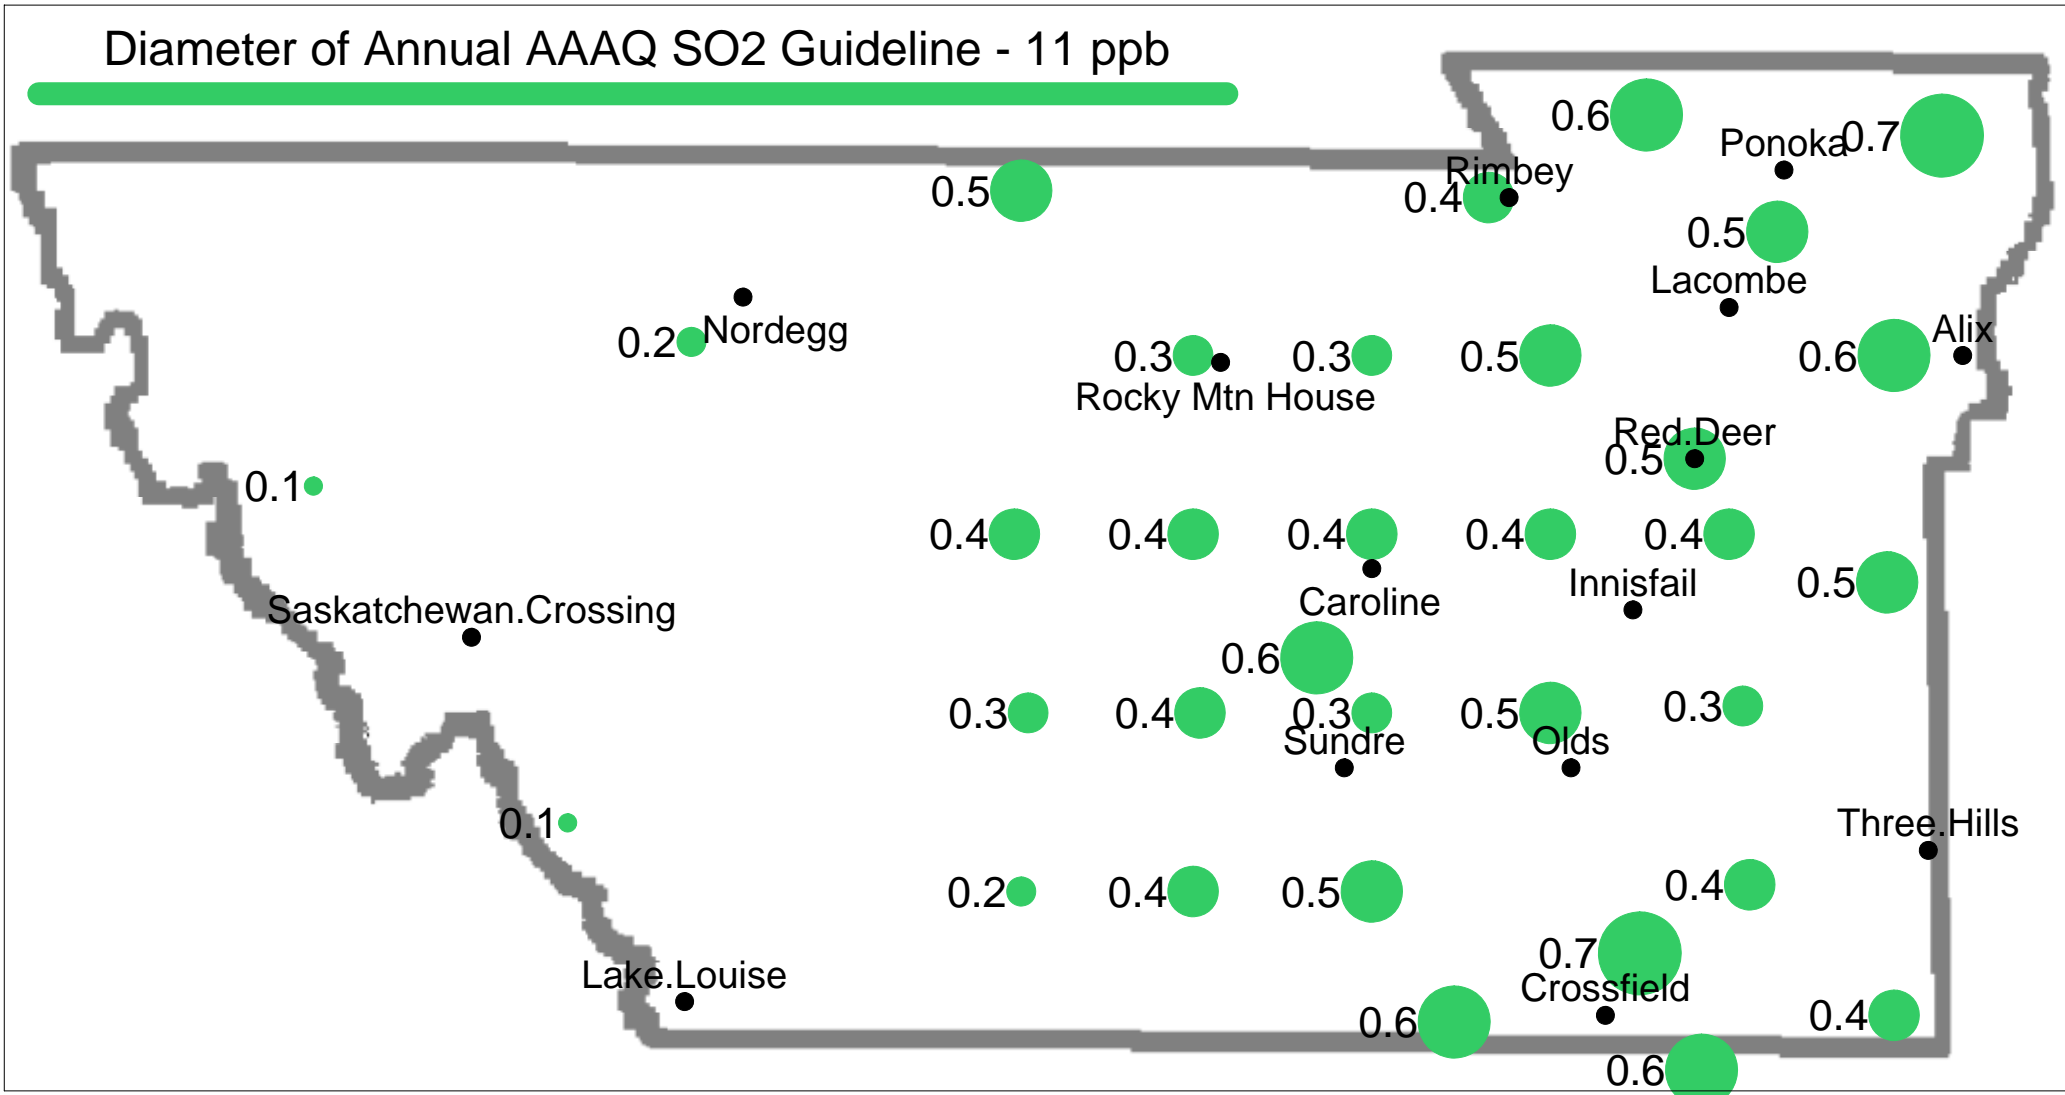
Diameter of Annual AAAQ SO2 Guideline - 11 ppb

0.6
Ponoka
0.7
Rimbey
0.5
0.4
0.5
Lacombe
0.2
Nordegg
0.3
0.3
0.5
0.6
Alix
Rocky Mtn House
Red.Deer
0.5
0.1
0.4
0.4
0.4
0.4
0.4
Innisfail
0.5
Caroline
Saskatchewan.Crossing
0.6
0.3
0.4
0.3
0.5
0.3
Sundre
Olds
0.1
Three.Hills
0.2
0.4
0.5
0.4
0.7
Lake.Louise
Crossfield
0.6
0.4
0.6